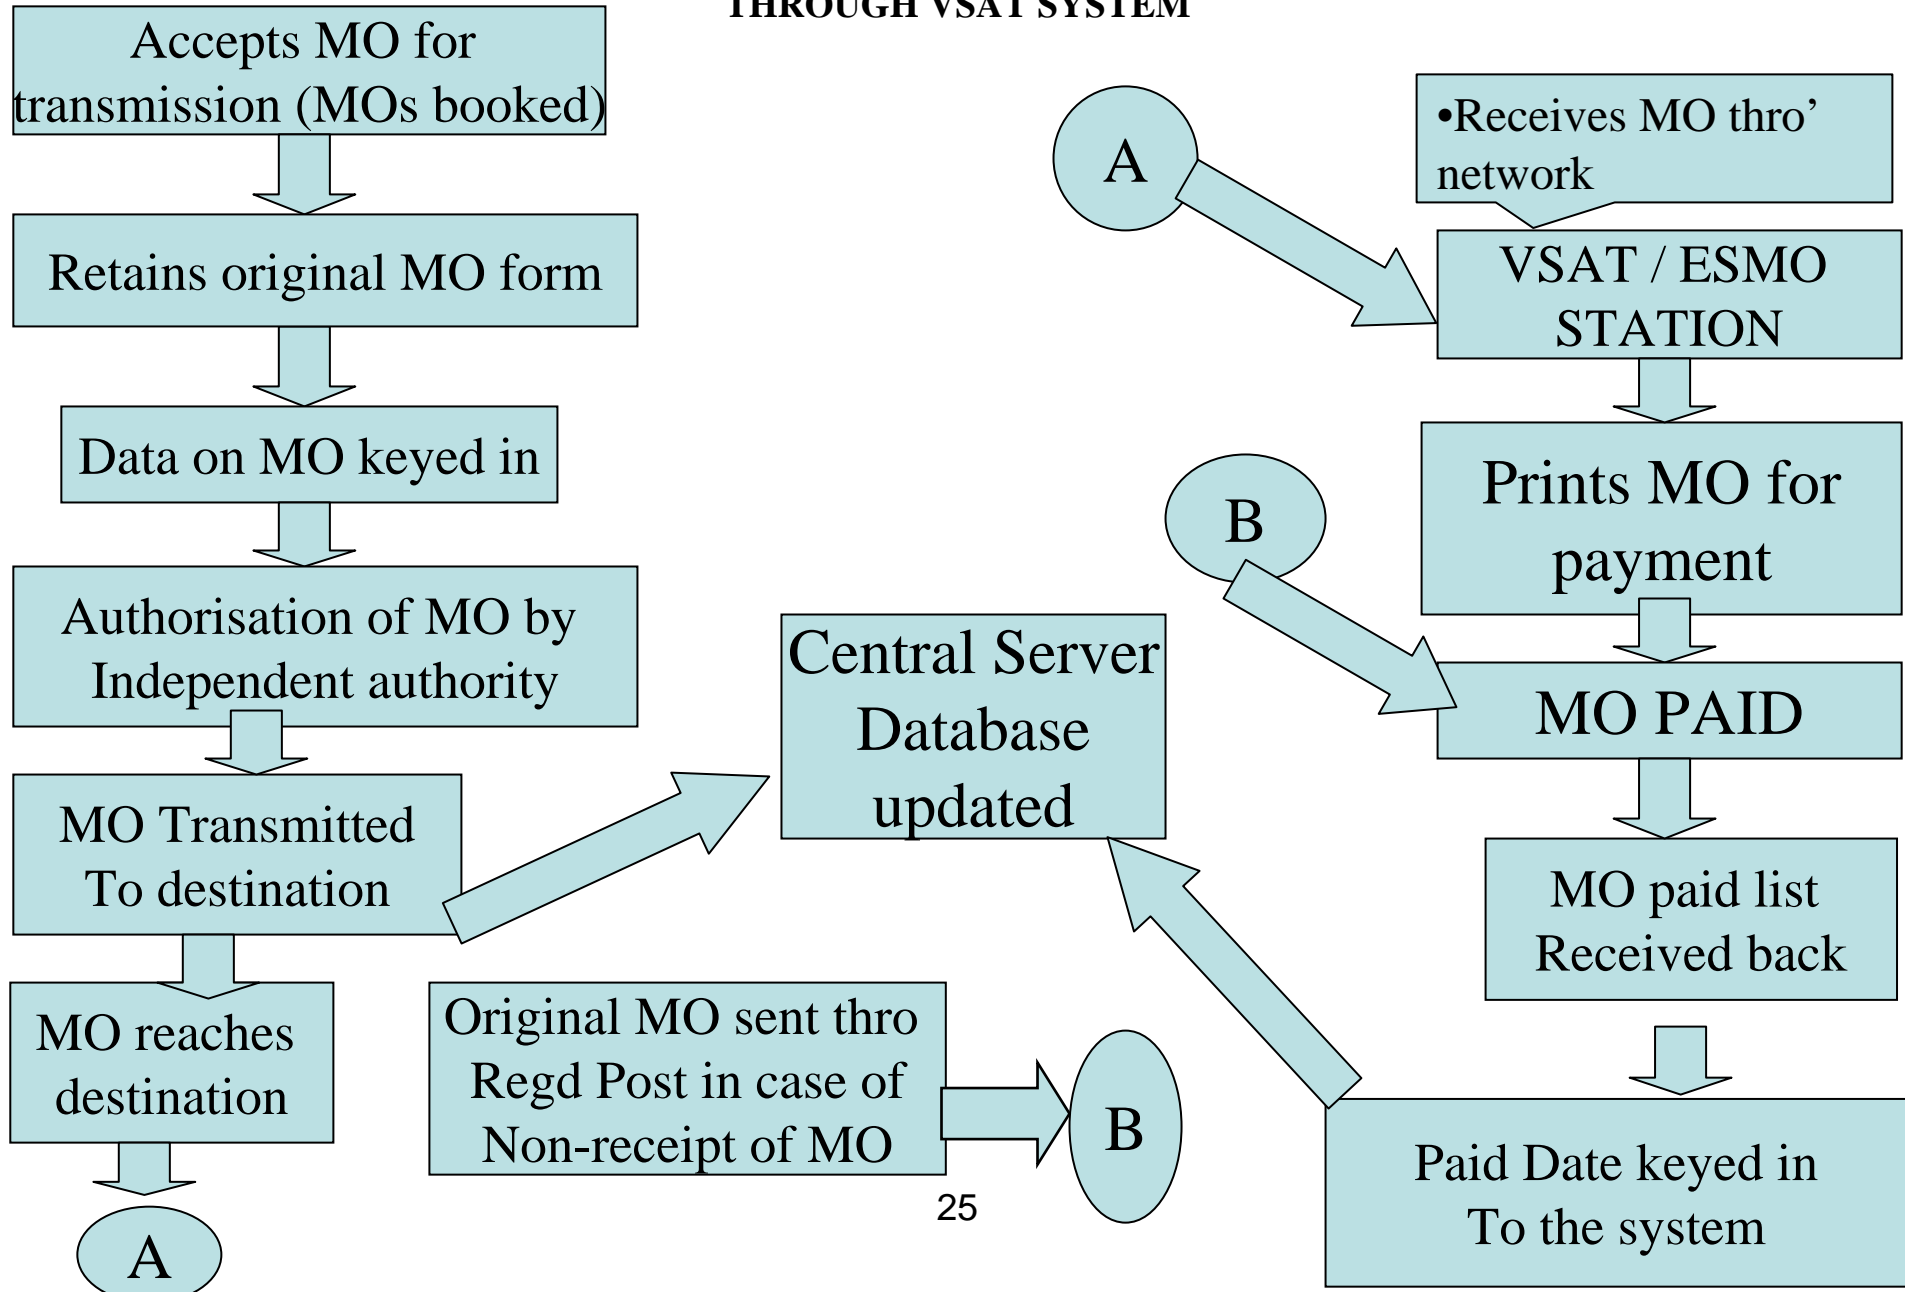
THROUGH VSAT SYSTEM

Accepts MO for transmission (MOs booked)

Retains original MO form

Data on MO keyed in

Authorisation of MO by Independent authority

MO Transmitted To destination

MO reaches destination

A

Central Server Database updated

Original MO sent thro Regd Post in case of Non-receipt of MO

B

A

•Receives MO thro’ network

VSAT / ESMO STATION

Prints MO for payment

B

MO PAID

MO paid list Received back

Paid Date keyed in To the system

25